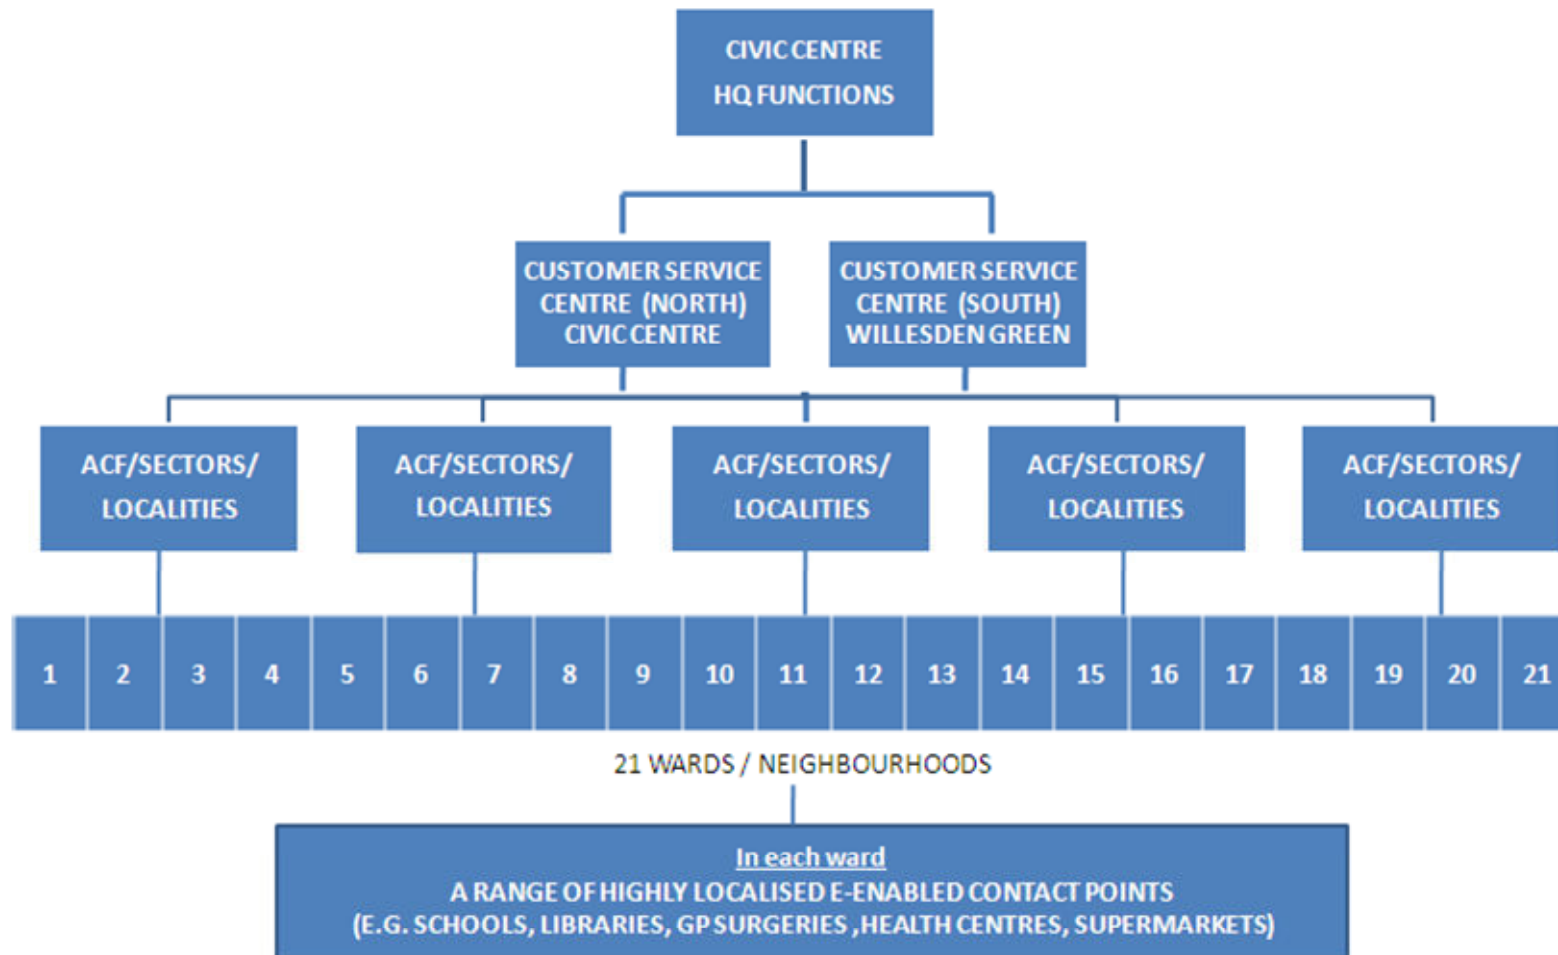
CIVIC CENTRE
HQ FUNCTIONS

CUSTOMER SERVICE CENTRE (NORTH) CIVIC CENTRE

CUSTOMER SERVICE CENTRE (SOUTH) WILLESDEN GREEN

ACF/SECTORS/ LOCALITIES

ACF/SECTORS/ LOCALITIES

ACF/SECTORS/ LOCALITIES

ACF/SECTORS/ LOCALITIES

ACF/SECTORS/ LOCALITIES

| 1 | 2 | 3 | 4 | 5 | 6 | 7 | 8 | 9 | 10 | 11 | 12 | 13 | 14 | 15 | 16 | 17 | 18 | 19 | 20 | 21 |
|---|---|---|---|---|---|---|---|---|---|---|---|---|---|---|---|---|---|---|---|---|

21 WARDS / NEIGHBOURHOODS

In each ward
A RANGE OF HIGHLY LOCALISED E-ENABLED CONTACT POINTS
(E.G. SCHOOLS, LIBRARIES, GP SURGERIES ,HEALTH CENTRES, SUPERMARKETS)